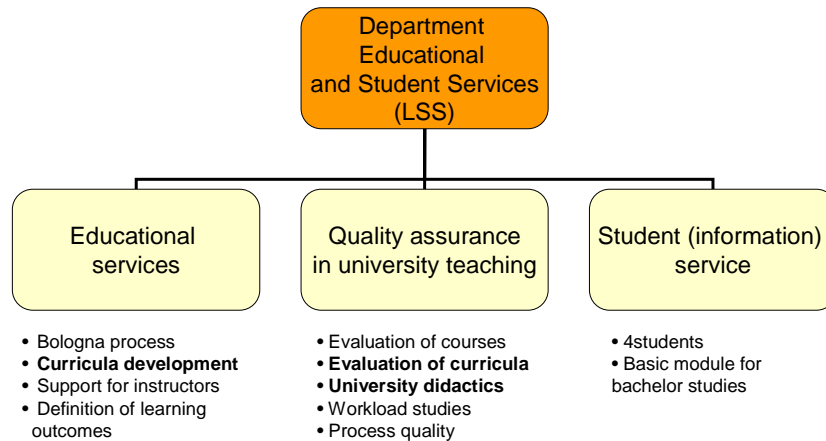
Department Educational and Student Services (LSS)

Educational services

• Bologna process
• **Curricula development**
• Support for instructors
• Definition of learning outcomes

Quality assurance in university teaching

• Evaluation of courses
• **Evaluation of curricula**
• **University didactics**
• Workload studies
• Process quality

Student (information) service

• 4students
• Basic module for bachelor studies